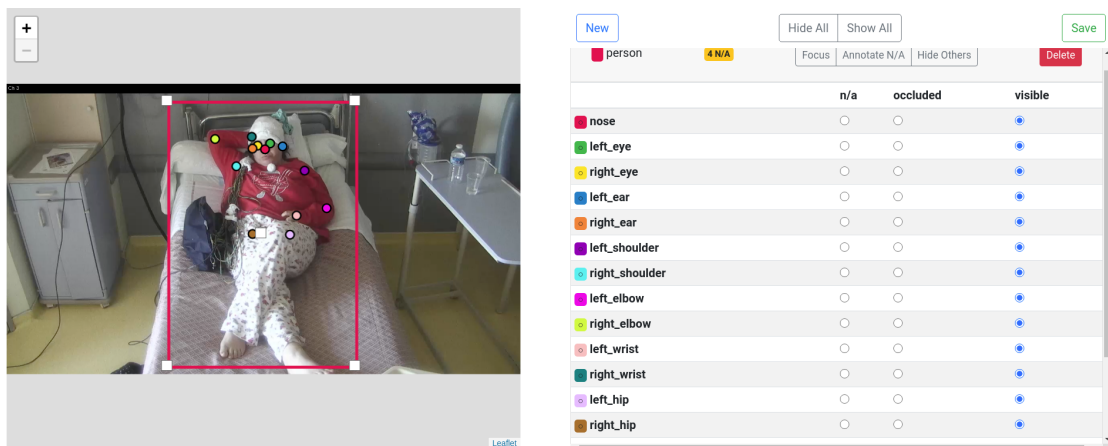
+
−
Ch 3
Leaflet

New
Hide All
Show All
Save

person
4 N/A
Focus
Annotate N/A
Hide Others
Delete

| | n/a | occluded | visible |
|---|---|---|---|
| nose | ○ | ○ | ◉ |
| left_eye | ○ | ○ | ◉ |
| right_eye | ○ | ○ | ◉ |
| left_ear | ○ | ○ | ◉ |
| right_ear | ○ | ○ | ◉ |
| left_shoulder | ○ | ○ | ◉ |
| right_shoulder | ○ | ○ | ◉ |
| left_elbow | ○ | ○ | ◉ |
| right_elbow | ○ | ○ | ◉ |
| left_wrist | ○ | ○ | ◉ |
| right_wrist | ○ | ○ | ◉ |
| left_hip | ○ | ○ | ◉ |
| right_hip | ○ | ○ | ◉ |